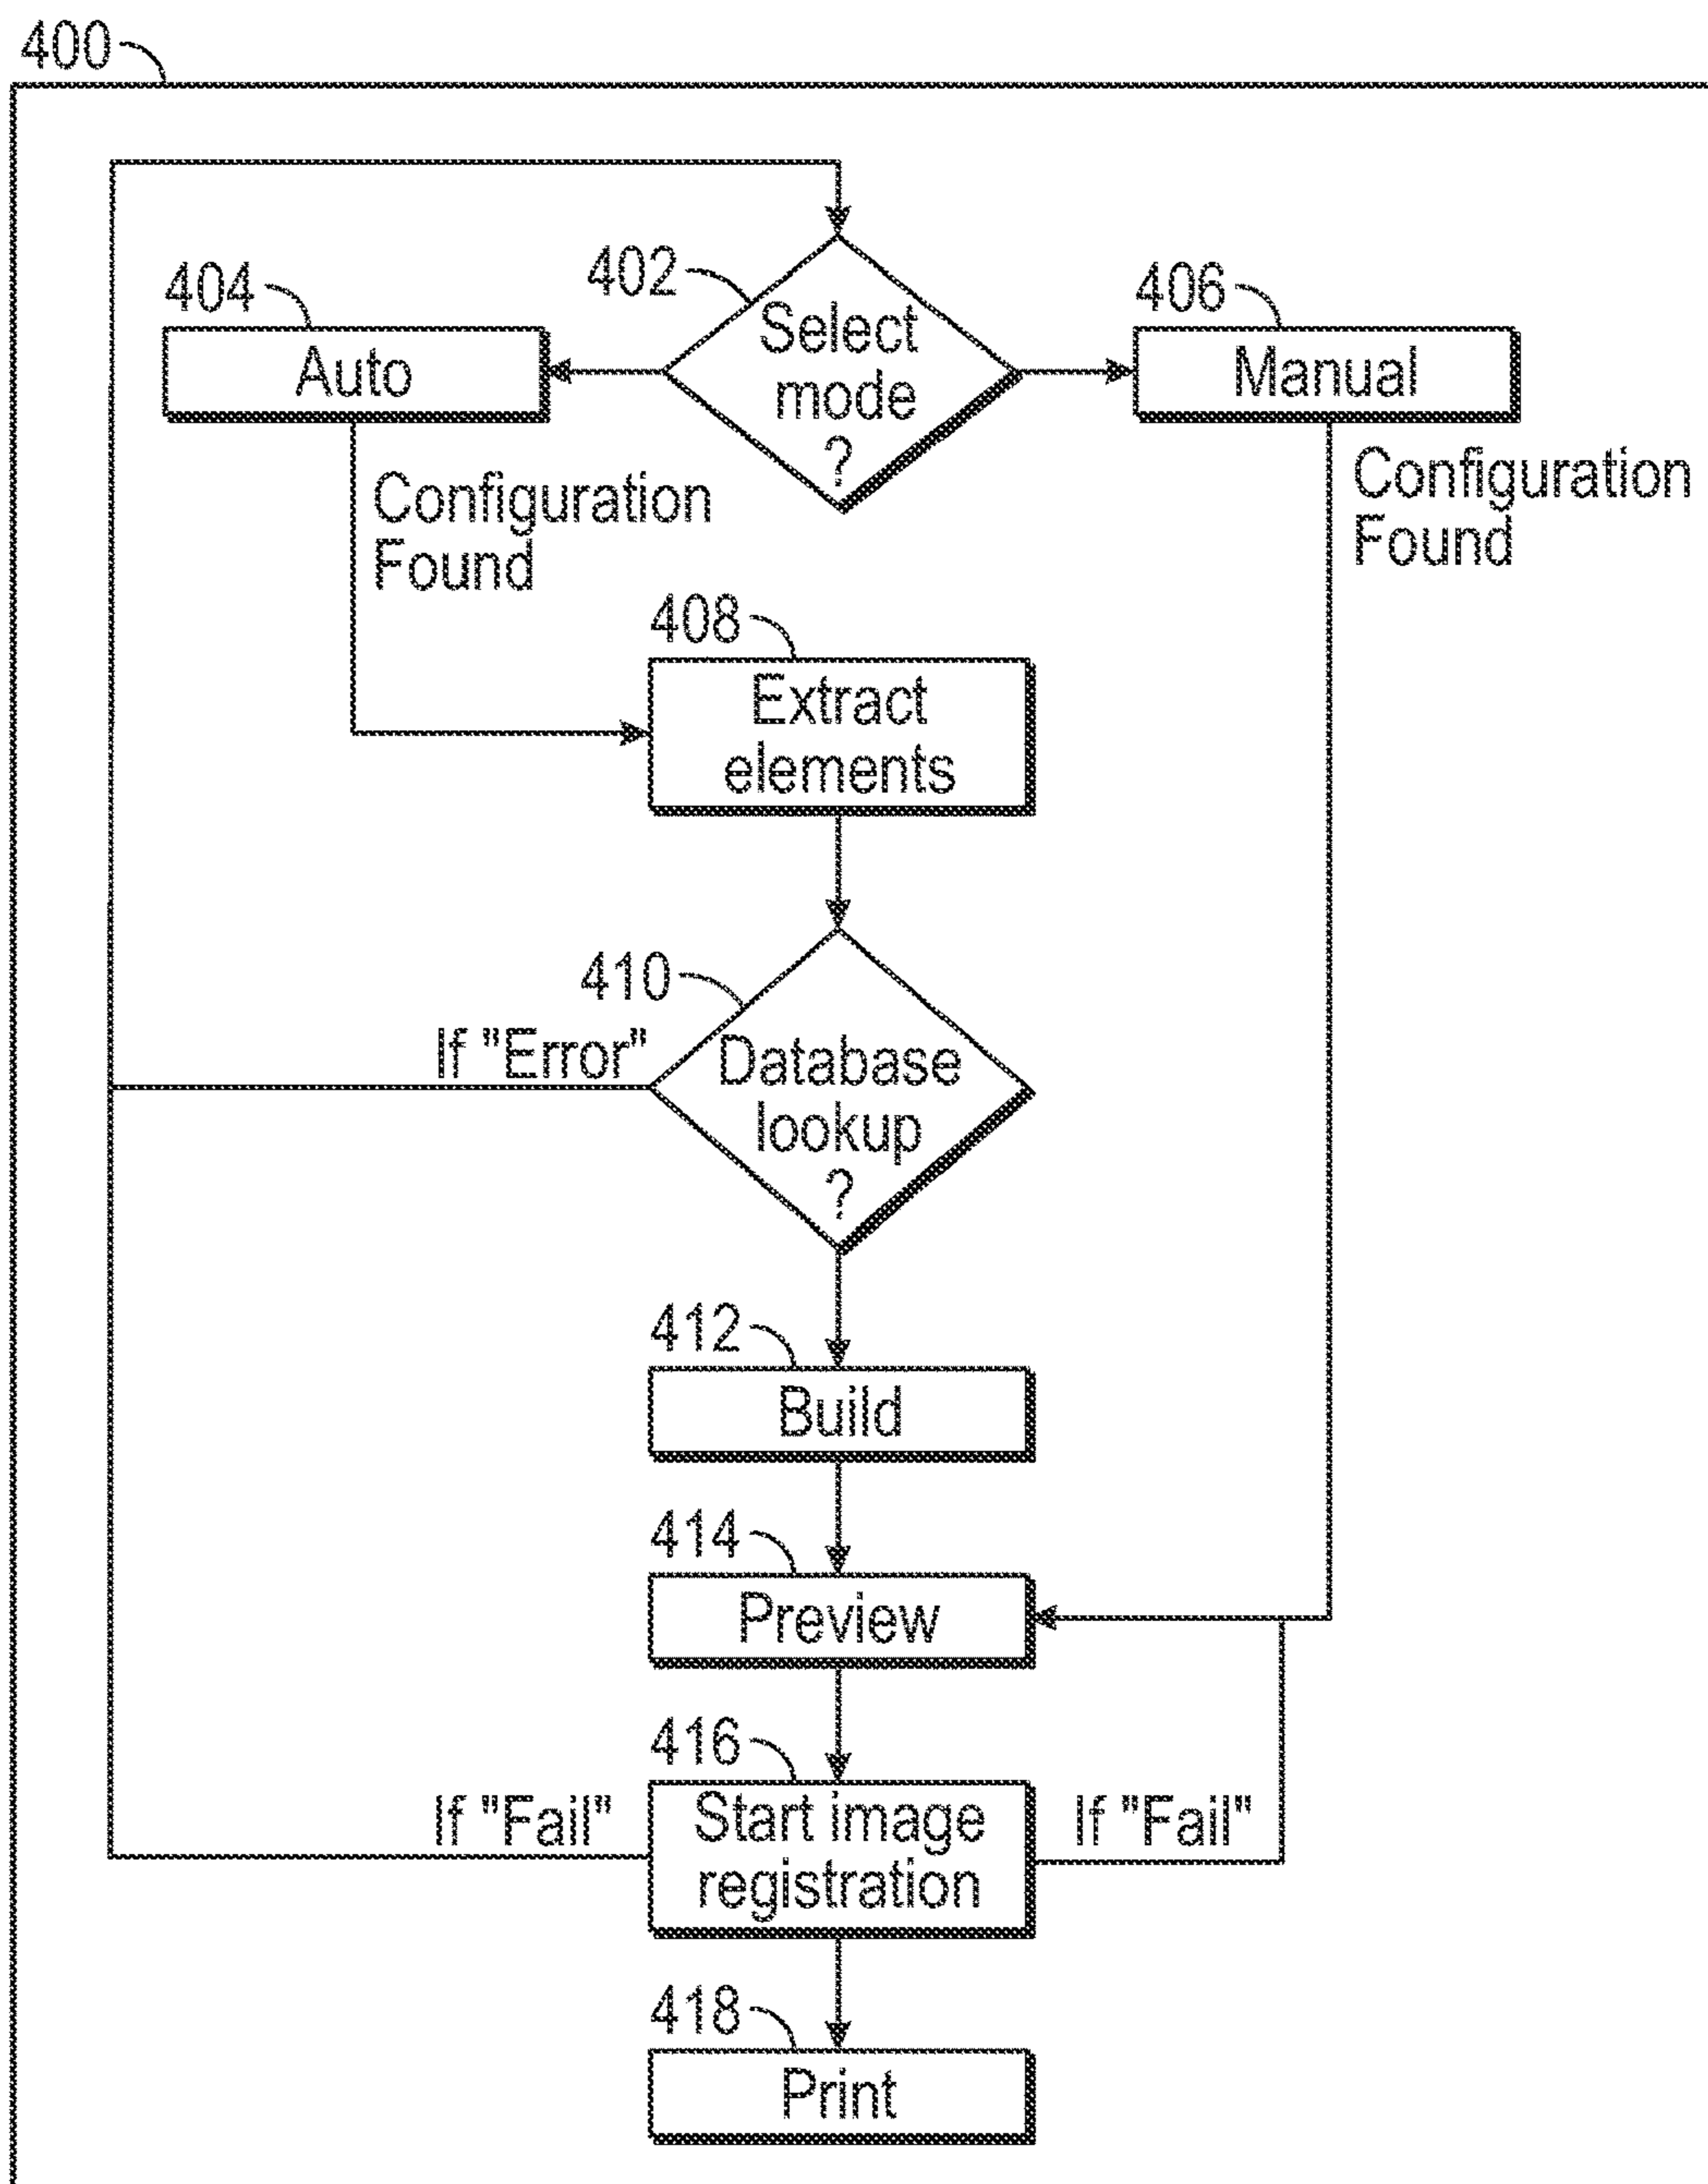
400

402

Select mode ?

404

Auto

406

Manual

Configuration Found

Configuration Found

408

Extract elements

410

If "Error"

Database lookup ?

412

Build

414

Preview

416

If "Fail"

Start image registration

If "Fail"

418

Print